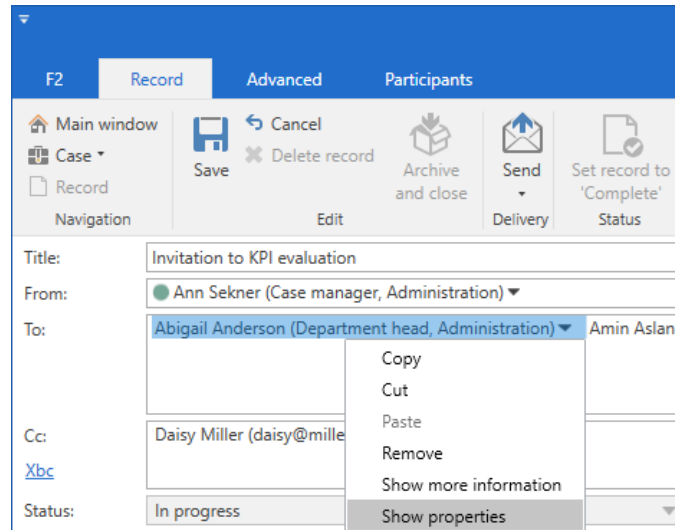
F2 Record Advanced Participants

Main window
Case
Record
Navigation

Save
Cancel
Delete record
Edit

Archive and close

Send
Delivery

Set record to 'Complete'
Status

Title: Invitation to KPI evaluation
From: Ann Sekner (Case manager, Administration)
To: Abigail Anderson (Department head, Administration) Amin Aslan
Cc: Daisy Miller (daisy@mille
Xbc
Status: In progress

Copy
Cut
Paste
Remove
Show more information
Show properties